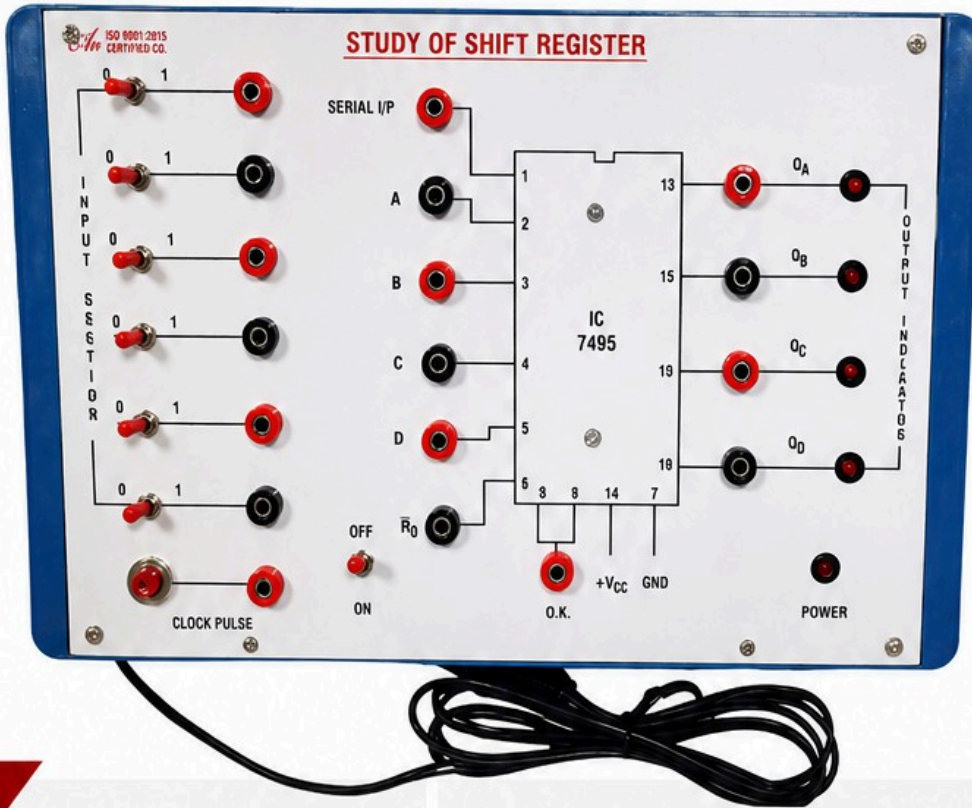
ISO 9001:2015 CERTIFIED CO.

STUDY OF SHIFT REGISTER

0 1

0 1

0 1

0 1

0 1

0 1

INPUT SSCTIOR

CLOCK PULSE

SERIAL I/P

A

B

C

D

$\overline{R}_0$

OFF

ON

1

2

3

4

5

6

3

8

14

7

IC 7495

13

15

19

10

O.K.

$+V_{CC}$

GND

$O_A$

$O_B$

$O_C$

$O_D$

OUTRUT INDLCATOG

POWER